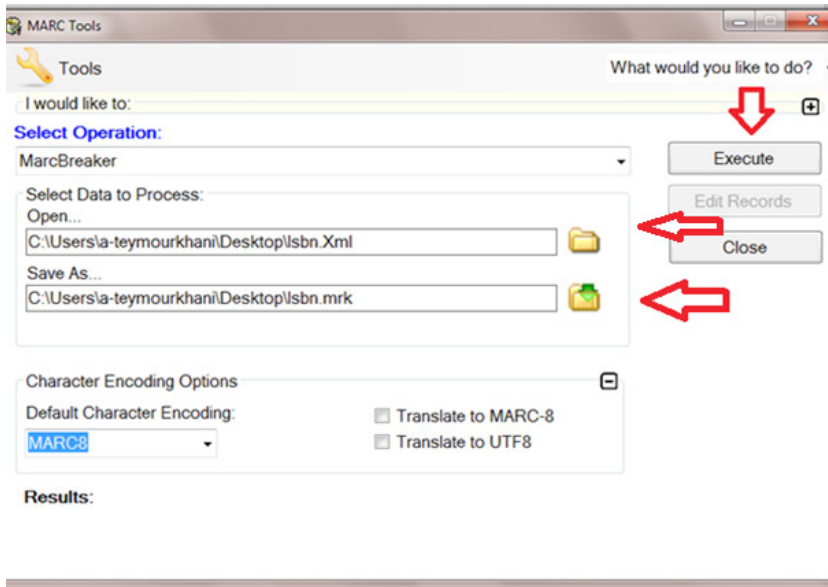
MARC Tools

Tools

What would you like to do?

I would like to:

Select Operation:

MarcBreaker

Execute

Edit Records

Close

Select Data to Process:

Open...

C:\Users\a-teymourkhani\Desktop\Isbn.Xml

Save As...

C:\Users\a-teymourkhani\Desktop\Isbn.mrk

Character Encoding Options

Default Character Encoding:

MARC8

Translate to MARC-8

Translate to UTF8

Results: